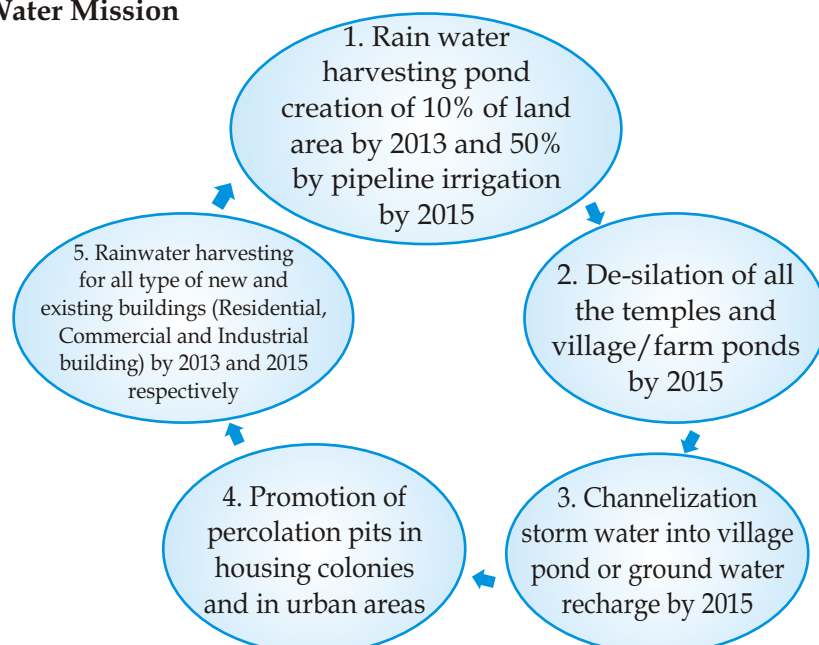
ater Mission

1. Rain water harvesting pond creation of 10% of land area by 2013 and 50% by pipeline irrigation by 2015

2. De-silation of all the temples and village/farm ponds by 2015

3. Channelization storm water into village pond or ground water recharge by 2015

4. Promotion of percolation pits in housing colonies and in urban areas

5. Rainwater harvesting for all type of new and existing buildings (Residential, Commercial and Industrial building) by 2013 and 2015 respectively